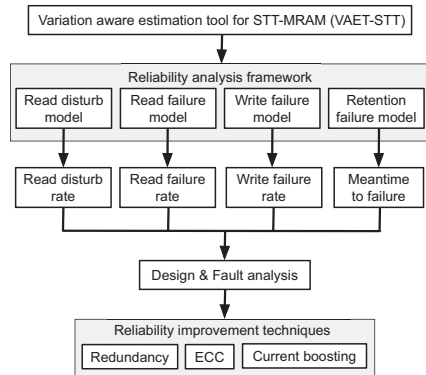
Variation aware estimation tool for STT-MRAM (VAET-STT)

Reliability analysis framework

Read disturb model

Read failure model

Write failure model

Retention failure model

Read disturb rate

Read failure rate

Write failure rate

Meantime to failure

Design & Fault analysis

Reliability improvement techniques

Redundancy

ECC

Current boosting